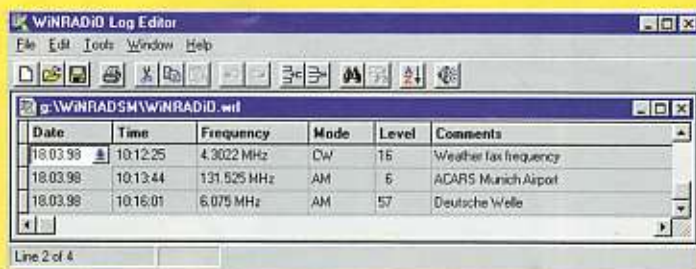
WiNRADiO Log Editor

File Edit Tools Window Help

g:\WiNRADSM\WiNRADiO.wrl

| Date | Time | Frequency | Mode | Level | Comments |
|---|---|---|---|---|---|
| 18.03.98 | 10:12:25 | 4.3022 MHz | CW | 16 | Weather fax frequency |
| 18.03.98 | 10:13:44 | 131.525 MHz | AM | 6 | ACARS Munich Airport |
| 18.03.98 | 10:16:01 | 6.075 MHz | AM | 57 | Deutsche Welle |

Line 2 of 4